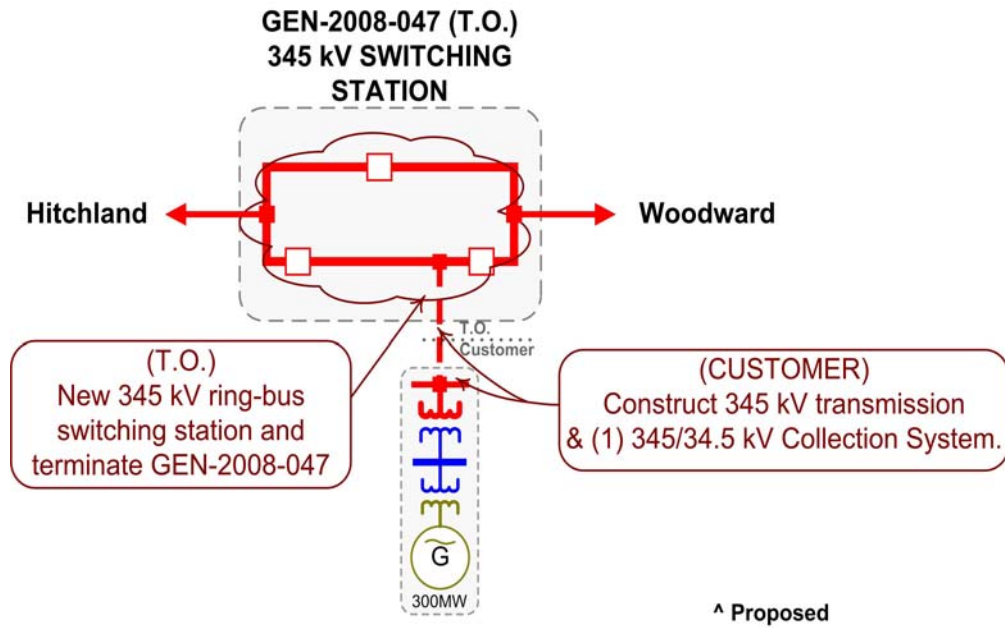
GEN-2008-047 (T.O.)
345 kV SWITCHING STATION

Hitchland

Woodward

T.O.
Customer

(T.O.)
New 345 kV ring-bus switching station and terminate GEN-2008-047

(CUSTOMER)
Construct 345 kV transmission & (1) 345/34.5 kV Collection System.

G

300MW

^ Proposed